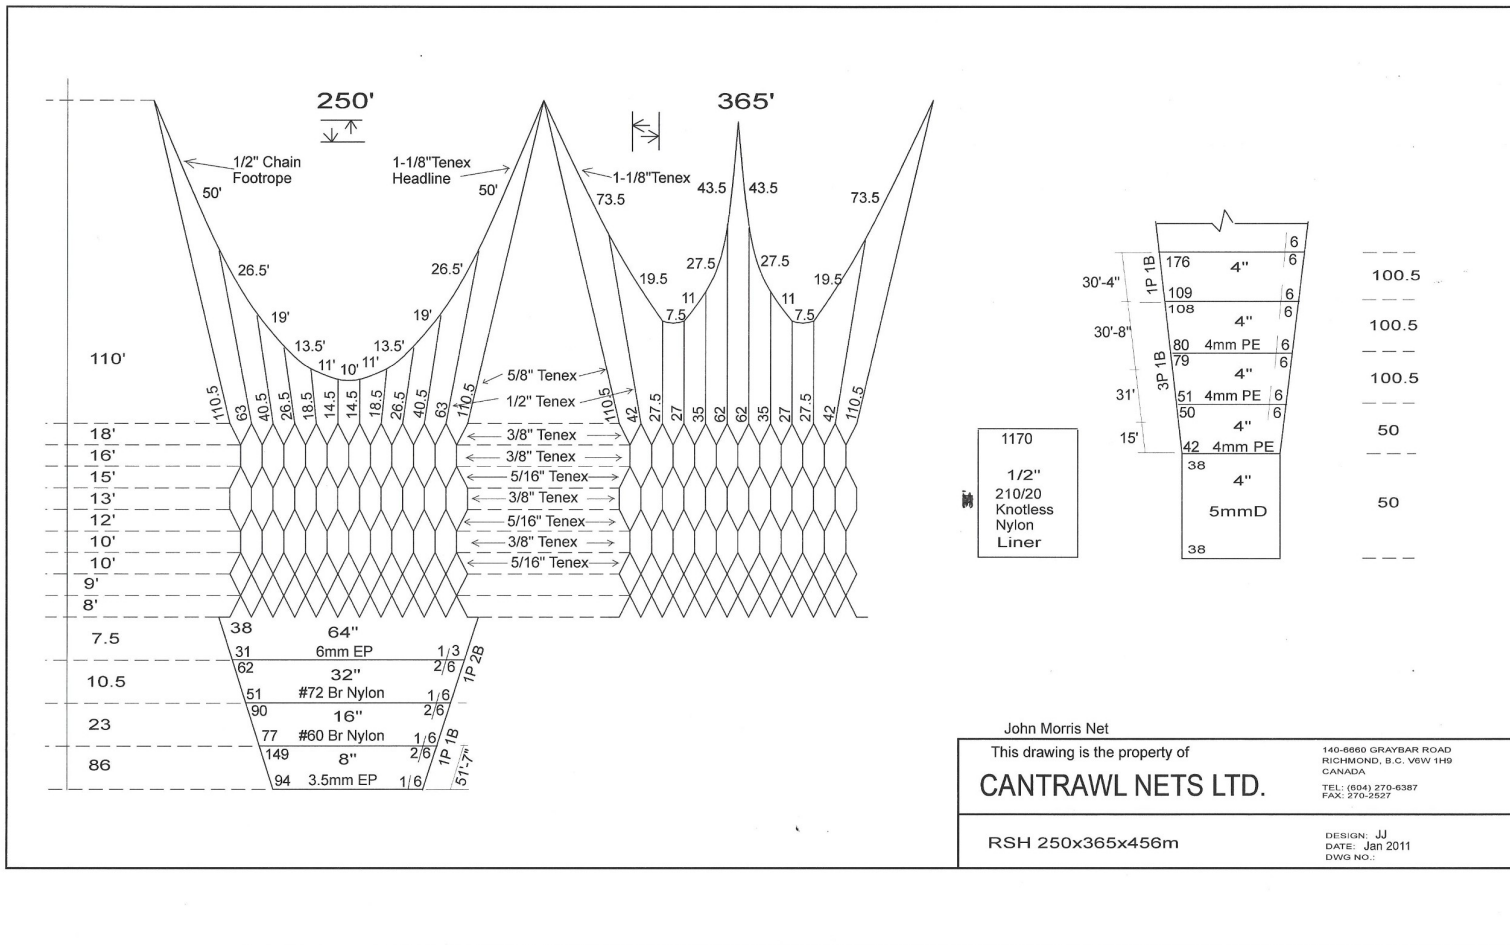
250'

365'

1/2" Chain Footrope

50'

1-1/8"Tenex Headline

50'

1-1/8"Tenex

73.5

43.5

43.5

73.5

26.5'

26.5'

19'

19'

13.5'

13.5'

11'

10'

11'

19.5

27.5

27.5

19.5

11

11

7.5

7.5

110'

5/8" Tenex

1/2" Tenex

110.5

63

40.5

26.5

18.5

14.5

14.5

18.5

26.5

40.5

63

110.5

110.5

42

27.5

27

35

62

35

27

27.5

42

110.5

18'

16'

15'

13'

12'

10'

10'

9'

8'

3/8" Tenex

3/8" Tenex

5/16" Tenex

3/8" Tenex

5/16" Tenex

3/8" Tenex

5/16" Tenex

7.5

10.5

23

86

38

64"

31

6mm EP

1/3

62

32"

2/6

1P 2B

51

#72 Br Nylon

1/6

90

16"

2/6

77

#60 Br Nylon

1/6

1P 1B

149

8"

2/6

94

3.5mm EP

1/6

51'-7"

1170

1/2"
210/20
Knotless
Nylon
Liner

30'-4"

1P 1B

176

4"

6

6

109

6

108

6

100.5

30'-8"

4"

100.5

3P 1B

80

4mm PE

6

79

6

4"

100.5

31'

51

4mm PE

6

50

6

4"

50

15'

42

4mm PE

38

4"

5mmD

50

38

John Morris Net

This drawing is the property of

CANTRAWL NETS LTD.

140-6660 GRAYBAR ROAD
RICHMOND, B.C. V6W 1H9
CANADA

TEL: (604) 270-6387
FAX: 270-2527

RSH 250x365x456m

DESIGN: JJ
DATE: Jan 2011
DWG NO.: